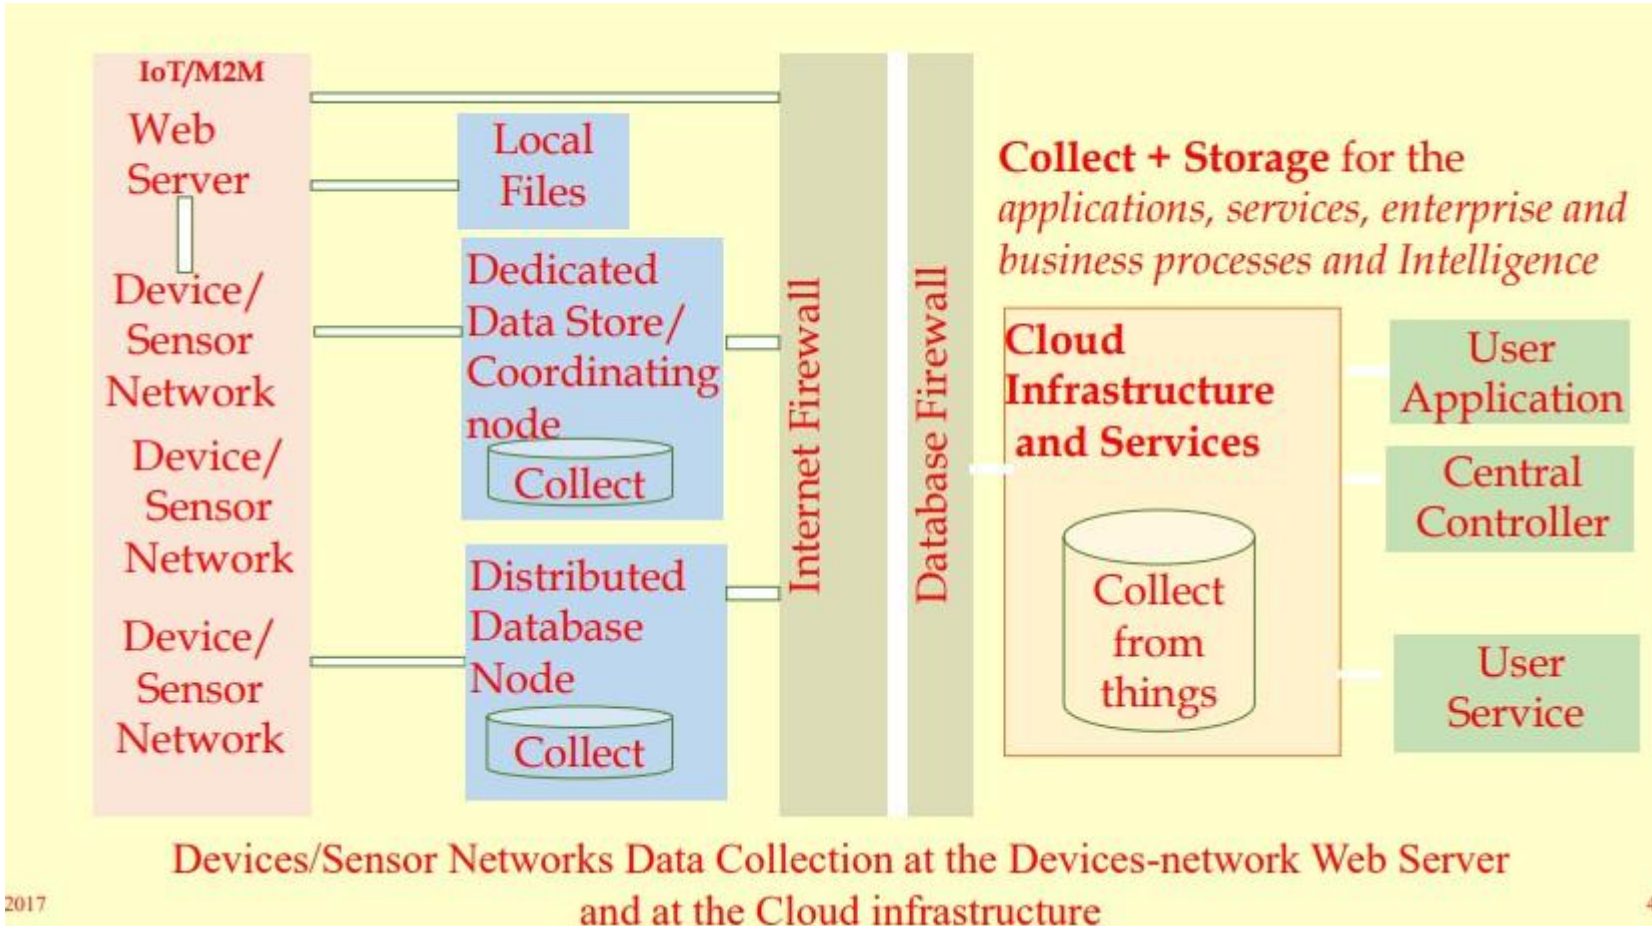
IoT/M2M
Web Server

Device/ Sensor Network

Device/ Sensor Network

Device/ Sensor Network

Local Files

Dedicated Data Store/ Coordinating node

Collect

Distributed Database Node

Collect

Internet Firewall

Database Firewall

**Collect + Storage** for the *applications, services, enterprise and business processes and Intelligence*

Cloud Infrastructure and Services

Collect from things

User Application

Central Controller

User Service

Devices/Sensor Networks Data Collection at the Devices-network Web Server and at the Cloud infrastructure

2017